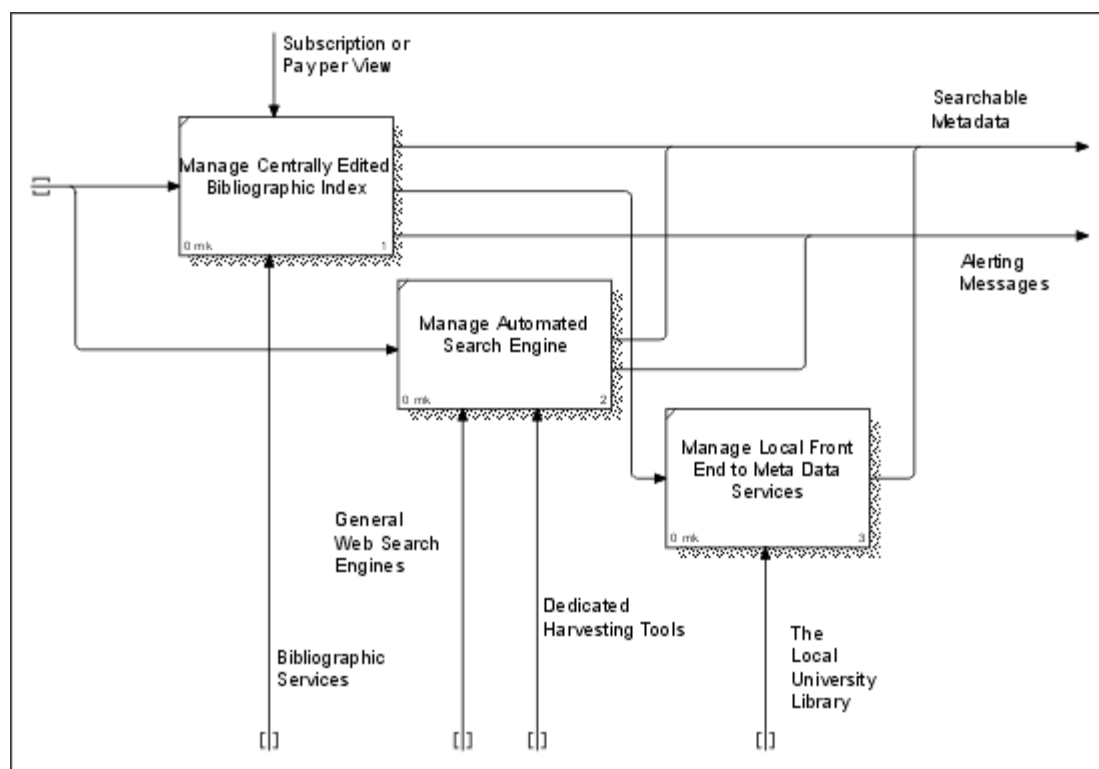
Subscription or Payper View

Searchable Metadata

[]

Manage Centrally Edited Bibliographic Index

0 mk 1

Alerting Messages

Manage Automated Search Engine

0 mk 2

Manage Local Front End to Meta Data Services

0 mk 3

General Web Search Engines

Dedicated Harvesting Tools

The Local University Library

Bibliographic Services

[] [] [] []